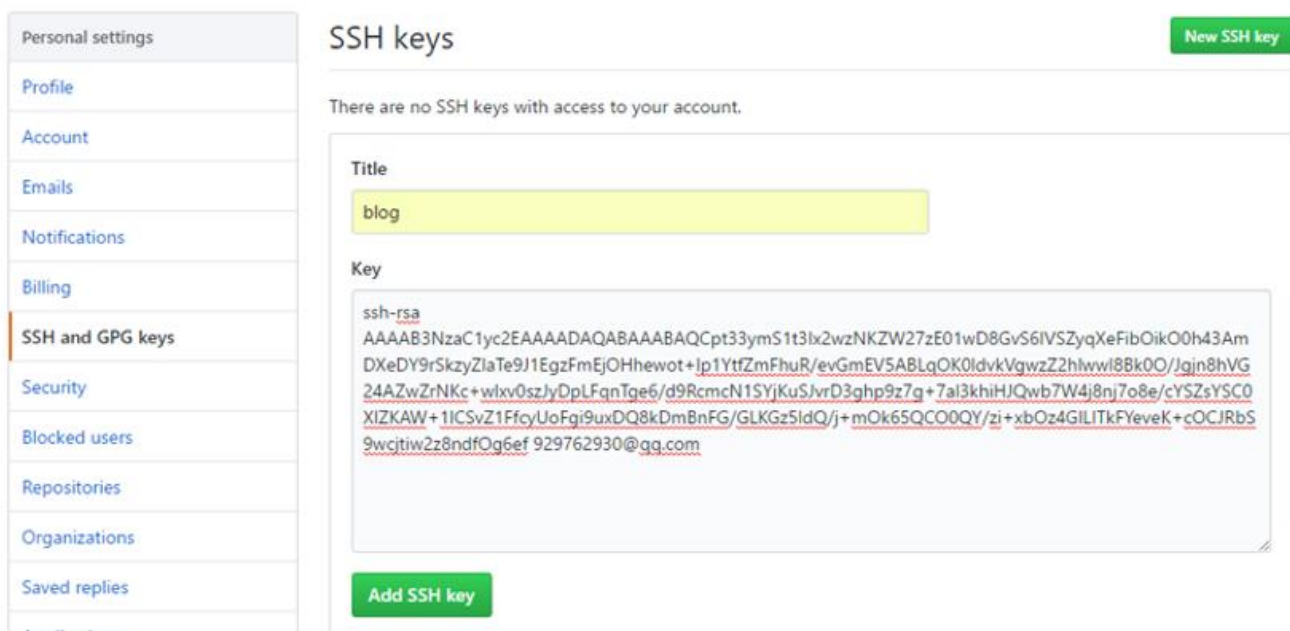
Personal settings
Profile
Account
Emails
Notifications
Billing
SSH and GPG keys
Security
Blocked users
Repositories
Organizations
Saved replies

SSH keys

New SSH key

There are no SSH keys with access to your account.

Title

blog

Key

ssh-rsa
AAAAB3NzaC1yc2EAAAADAQABAAABAQCpt33ymS1t3lx2wzNKZW27zE01wD8GvS6lVSZyqXeFibOikO0h43AmDXeDY9rSkzyZlaTe9J1EgzFmEjOHhewot+lp1YtfZmFhuR/evGmEV5ABLqOK0ldvkVgwzZ2hlwwl8Bk0O/Jgjn8hVG24AZwZrNKc+wlxv0szJyDpLFqnTge6/d9RcmcN1SYjKuSJvrD3ghp9z7g+7al3khiHJQwb7W4j8nj7o8e/cYSZsYSC0XlZKAW+1ICSvZ1FfcyUoFgi9uxDQ8kDmBnFG/GLKGz5ldQ/j+mOk65QCO0QY/zi+xbOz4GILITkFYeveK+cOCJRbS9wcjtiw2z8ndfOg6ef 929762930@qq.com

Add SSH key